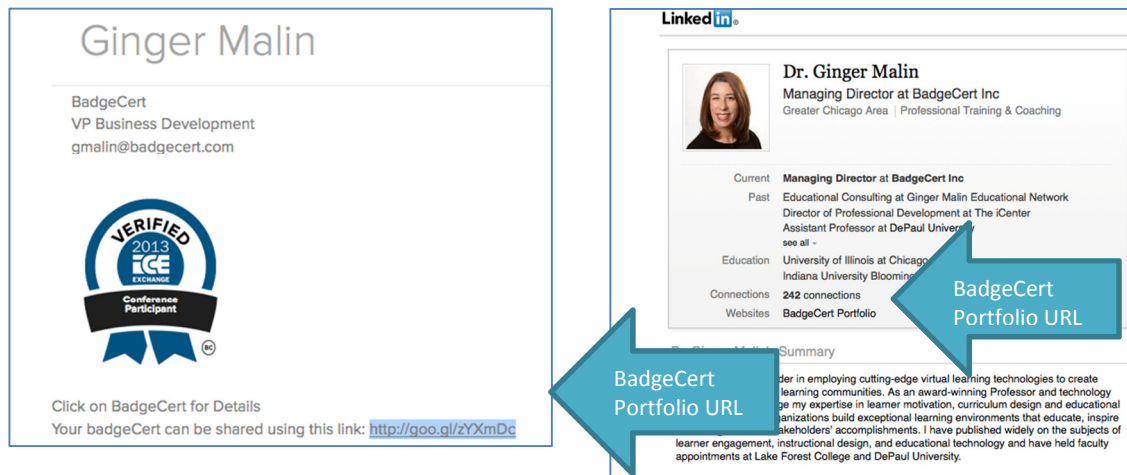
Ginger Malin

BadgeCert
VP Business Development
gmalin@badgecert.com

VERIFIED
2013
ICE
EXCHANGE
Conference Participant
BC

Click on BadgeCert for Details
Your badgeCert can be shared using this link: http://goo.gl/zYXmDc

LinkedIn

Dr. Ginger Malin
Managing Director at BadgeCert Inc
Greater Chicago Area | Professional Training & Coaching

Current Managing Director at BadgeCert Inc
Past Educational Consulting at Ginger Malin Educational Network
Director of Professional Development at The iCenter
Assistant Professor at DePaul Univers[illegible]
see all
Education University of Illinois at Chicago
Indiana University Blooming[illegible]
Connections 242 connections
Websites BadgeCert Portfolio

BadgeCert Portfolio URL

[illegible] Summary

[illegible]der in employing cutting-edge virtual learning technologies to create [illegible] learning communities. As an award-winning Professor and technology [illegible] my expertise in learner motivation, curriculum design and educational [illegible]anizations build exceptional learning environments that educate, inspire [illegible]akeholders' accomplishments. I have published widely on the subjects of learner engagement, instructional design, and educational technology and have held faculty appointments at Lake Forest College and DePaul University.

BadgeCert Portfolio URL